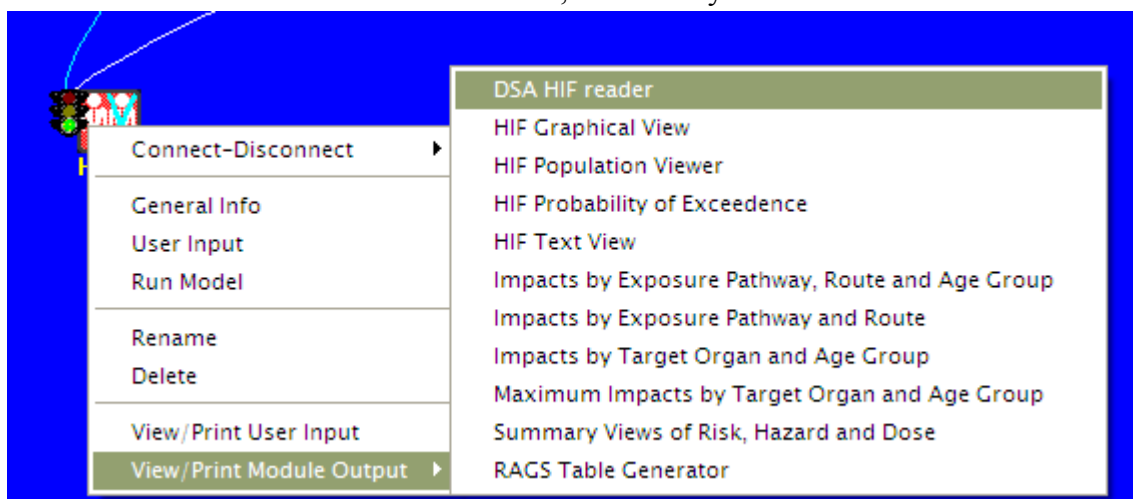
Connect-Disconnect
General Info
User Input
Run Model
Rename
Delete
View/Print User Input
View/Print Module Output

DSA HIF reader
HIF Graphical View
HIF Population Viewer
HIF Probability of Exceedence
HIF Text View
Impacts by Exposure Pathway, Route and Age Group
Impacts by Exposure Pathway and Route
Impacts by Target Organ and Age Group
Maximum Impacts by Target Organ and Age Group
Summary Views of Risk, Hazard and Dose
RAGS Table Generator